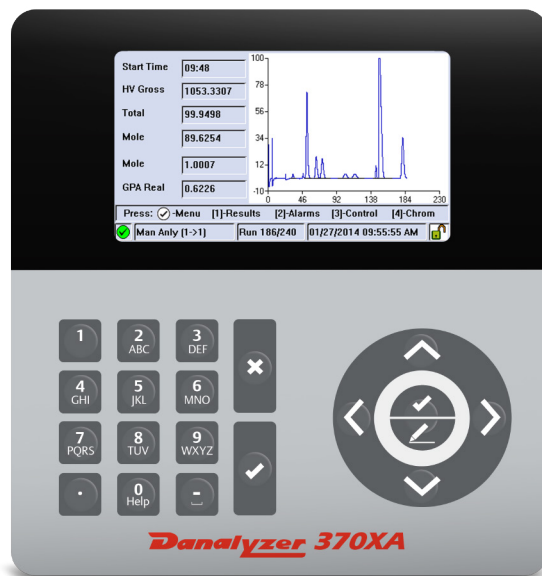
Start Time 09:48
HV Gross 1053.3307
Total 99.9498
Mole 89.6254
Mole 1.0007
GPA Real 0.6226

100
78
56
34
12
-10
0 46 92 138 184 230

Press: ✓-Menu [1]-Results [2]-Alarms [3]-Control [4]-Chrom
Man Anly (1->1) Run 186/240 01/27/2014 09:55:55 AM

1
2 ABC
3 DEF
4 GHI
5 JKL
6 MNO
7 PQRS
8 TUV
9 WXYZ
.
0 Help
-

Danalyzer 370XA